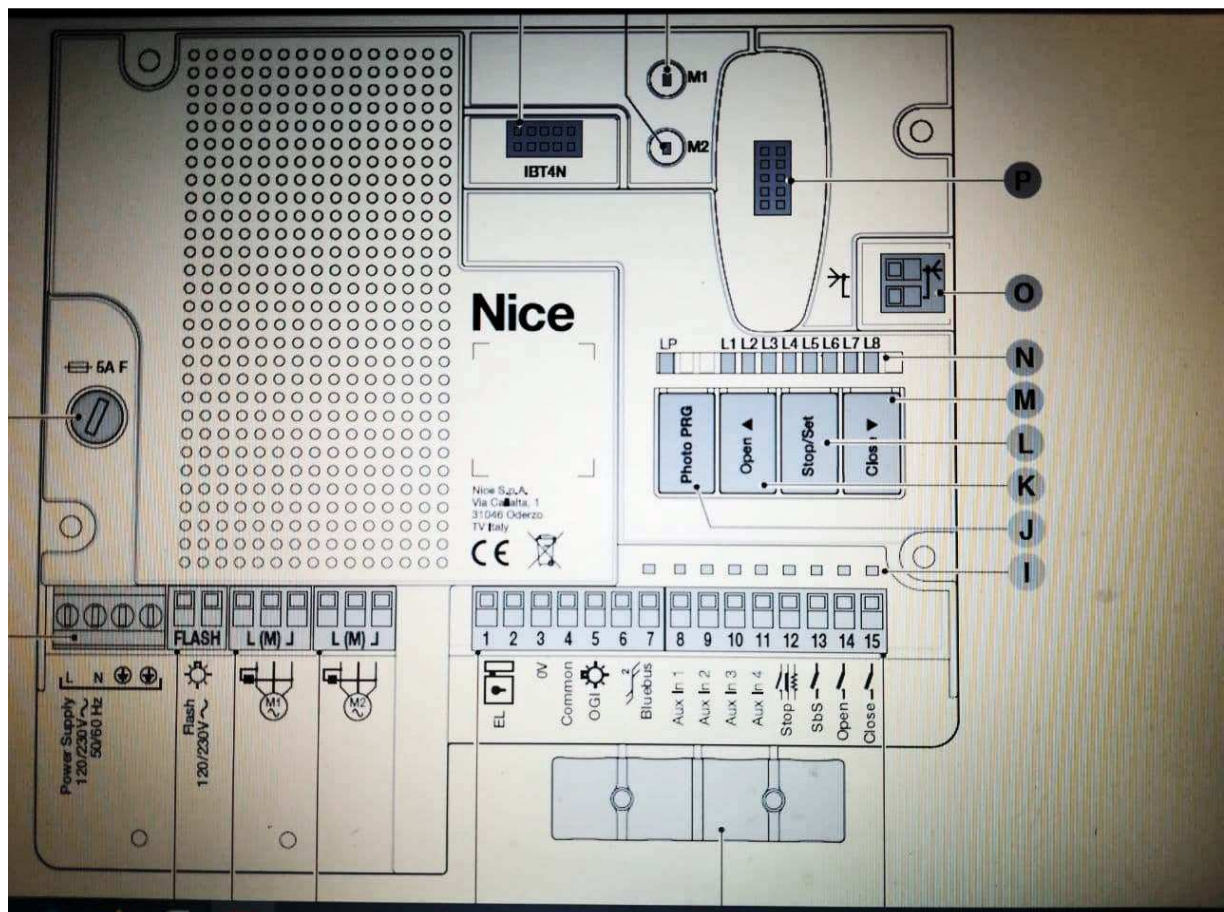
M1
M2
IBT4N
P
O
Nice
LP L1 L2 L3 L4 L5 L6 L7 L8
N
M
Photo PRG
Open ▲
Stop/Set
Close ▼
L
K
J
I
5A F
Nice S.p.A.
Via Callalta, 1
31046 Oderzo
TV Italy
CE
FLASH
L (M) ┘
L (M) ┘
1 2 3 4 5 6 7 8 9 10 11 12 13 14 15
L N
Power Supply
120/230V ~
50/60 Hz
Flash
120/230V ~
M1
M2
EL
0V
Common
OGI
Bluebus
Aux In 1
Aux In 2
Aux In 3
Aux In 4
Stop
SbS
Open
Close